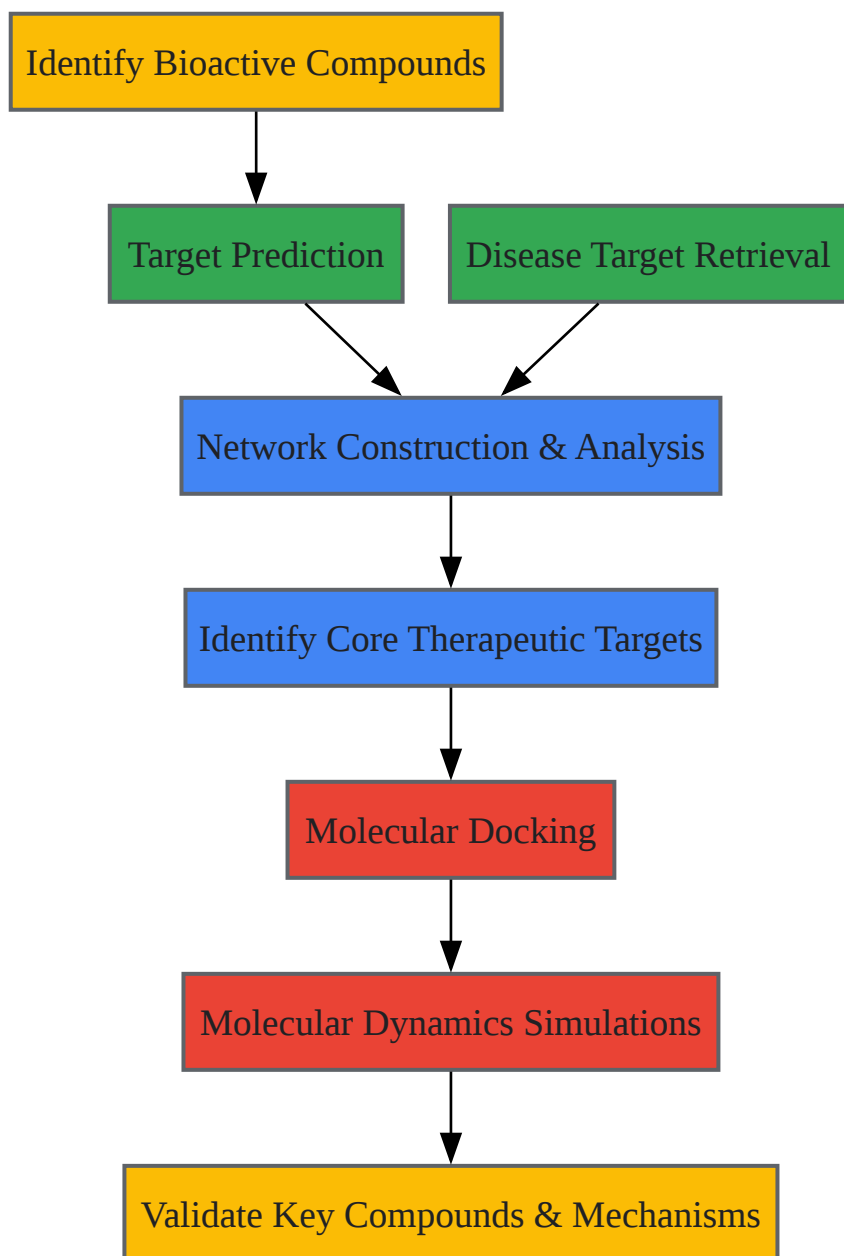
Identify Bioactive Compounds

Target Prediction

Disease Target Retrieval

Network Construction & Analysis

Identify Core Therapeutic Targets

Molecular Docking

Molecular Dynamics Simulations

Validate Key Compounds & Mechanisms